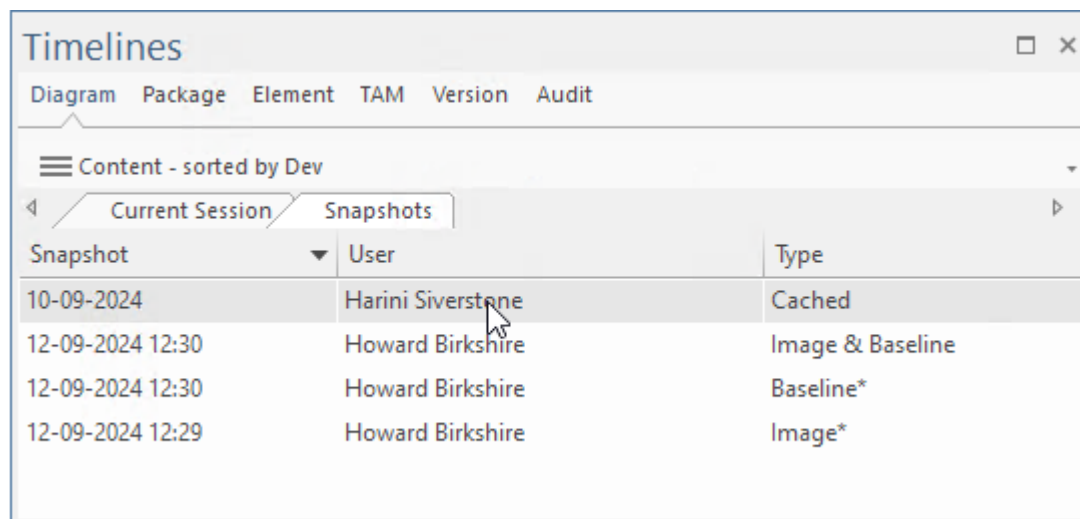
Timelines

Diagram Package Element TAM Version Audit

Content - sorted by Dev

Current Session Snapshots

| Snapshot | User | Type |
|---|---|---|
| 10-09-2024 | Harini Siverstone | Cached |
| 12-09-2024 12:30 | Howard Birkshire | Image & Baseline |
| 12-09-2024 12:30 | Howard Birkshire | Baseline* |
| 12-09-2024 12:29 | Howard Birkshire | Image* |